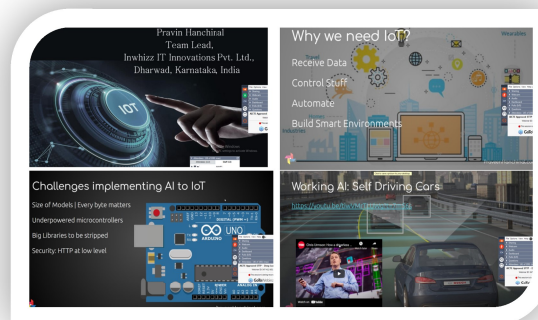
Pravin Hanchinal
Team Lead,
Inwbizz IT Innovations Pvt. Ltd.,
Dharwad, Karnataka, India

IOT

Why we need IoT?

Receive Data

Control Stuff

Automate

Build Smart Environments

Challenges implementing AI to IoT

Size of Models | Every byte matters

Underpowered microcontrollers

Big Libraries to be stripped

Security: HTTP at low level

UNO

ARDUINO

Working AI: Self Driving Cars

https://youtu.be/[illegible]